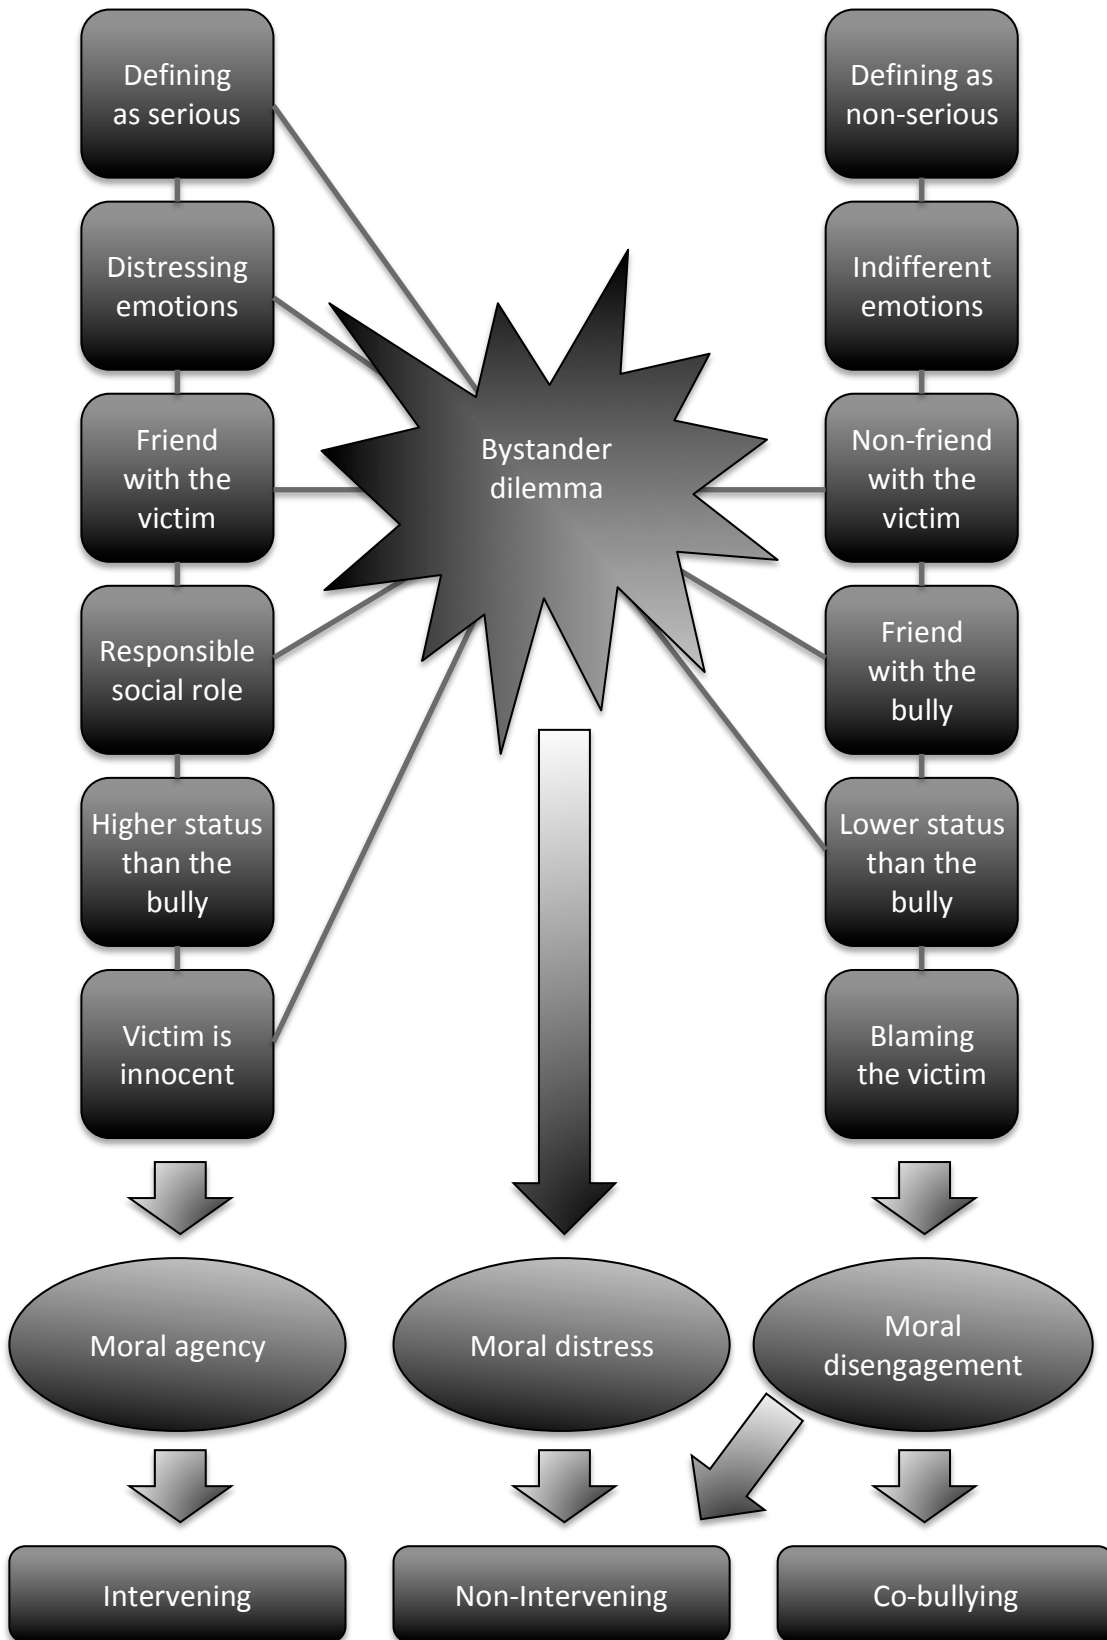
Defining as serious

Distressing emotions

Friend with the victim

Responsible social role

Higher status than the bully

Victim is innocent

Defining as non-serious

Indifferent emotions

Non-friend with the victim

Friend with the bully

Lower status than the bully

Blaming the victim

Bystander dilemma

Moral agency

Moral distress

Moral disengagement

Intervening

Non-Intervening

Co-bullying